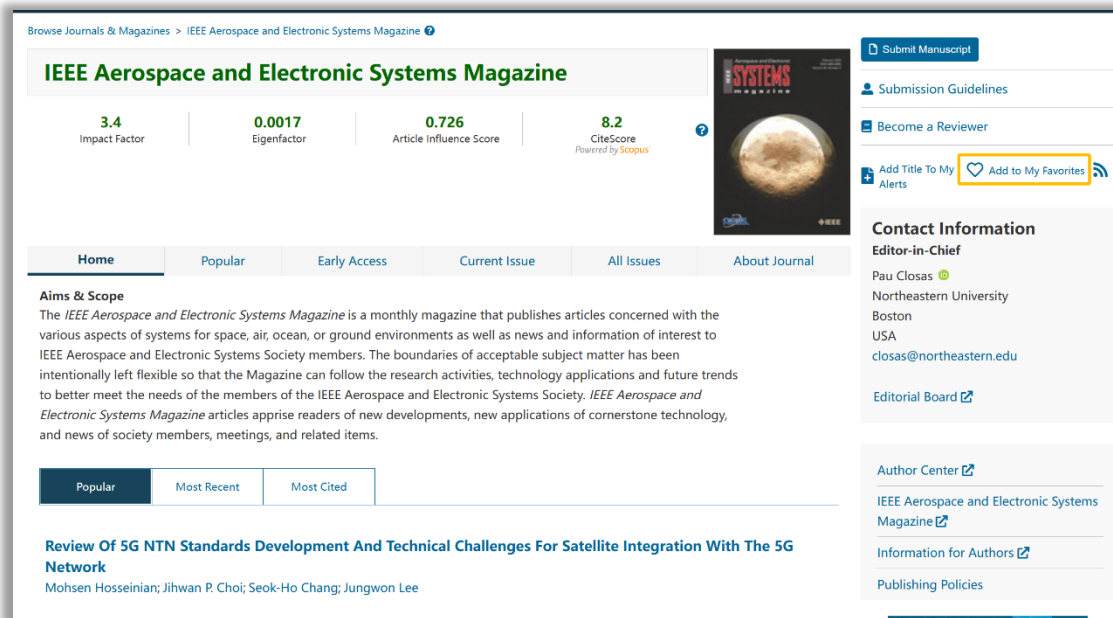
Browse Journals & Magazines > IEEE Aerospace and Electronic Systems Magazine

IEEE Aerospace and Electronic Systems Magazine

| 3.4 | 0.0017 | 0.726 | 8.2 |
|---|---|---|---|
| Impact Factor | Eigenfactor | Article Influence Score | CiteScore Powered by Scopus |

Aerospace and Electronic SYSTEMS magazine

IEEE

Submit Manuscript

Submission Guidelines

Become a Reviewer

Add Title To My Alerts

Add to My Favorites

Home | Popular | Early Access | Current Issue | All Issues | About Journal

Aims & Scope

The *IEEE Aerospace and Electronic Systems Magazine* is a monthly magazine that publishes articles concerned with the various aspects of systems for space, air, ocean, or ground environments as well as news and information of interest to IEEE Aerospace and Electronic Systems Society members. The boundaries of acceptable subject matter has been intentionally left flexible so that the Magazine can follow the research activities, technology applications and future trends to better meet the needs of the members of the IEEE Aerospace and Electronic Systems Society. *IEEE Aerospace and Electronic Systems Magazine* articles apprise readers of new developments, new applications of cornerstone technology, and news of society members, meetings, and related items.

Popular | Most Recent | Most Cited

Review Of 5G NTN Standards Development And Technical Challenges For Satellite Integration With The 5G Network

Mohsen Hosseinian; Jihwan P. Choi; Seok-Ho Chang; Jungwon Lee

Contact Information

Editor-in-Chief

Pau Closas

Northeastern University

Boston

USA

closas@northeastern.edu

Editorial Board

Author Center

IEEE Aerospace and Electronic Systems Magazine

Information for Authors

Publishing Policies